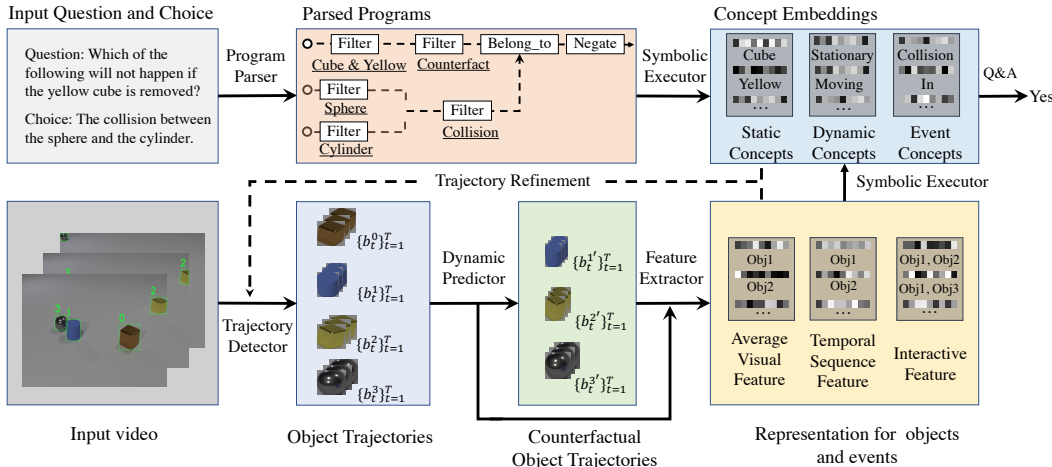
Input Question and Choice

Question: Which of the following will not happen if the yellow cube is removed?

Choice: The collision between the sphere and the cylinder.

Program Parser

Parsed Programs

Filter
Cube & Yellow

Filter
Counterfact

Belong_to

Negate

Filter
Sphere

Filter
Collision

Filter
Cylinder

Symbolic Executor

Concept Embeddings

Cube
Yellow
...

Stationary
Moving
...

Collision
In
...

Static Concepts

Dynamic Concepts

Event Concepts

Q&A

Yes

Trajectory Refinement

Symbolic Executor

$\{b_t^0\}_{t=1}^T$

$\{b_t^1\}_{t=1}^T$

$\{b_t^2\}_{t=1}^T$

$\{b_t^3\}_{t=1}^T$

Trajectory Detector

Dynamic Predictor

$\{b_t^{1'}\}_{t=1}^T$

$\{b_t^{2'}\}_{t=1}^T$

$\{b_t^{3'}\}_{t=1}^T$

Feature Extractor

Obj1
Obj2
...

Obj1
Obj2
...

Obj1, Obj2
Obj1, Obj3
...

Average Visual Feature

Temporal Sequence Feature

Interactive Feature

Input video

Object Trajectories

Counterfactual Object Trajectories

Representation for objects and events